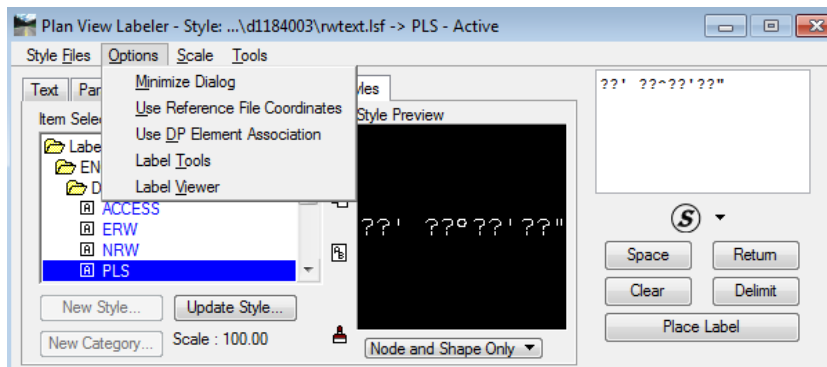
Plan View Labeler - Style: ...\d1184003\rwtext.lsf -> PLS - Active

Style Files Options Scale Tools

Minimize Dialog
Use Reference File Coordinates
Use DP Element Association
Label Tools
Label Viewer

Text Par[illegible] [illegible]yles

Item Selec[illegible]

Labe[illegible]
EN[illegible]
D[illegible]
ACCESS
ERW
NRW
PLS

Style Preview

??' ??°??'??"

New Style... Update Style...

New Category... Scale : 100.00

Node and Shape Only

??' ??^??'??"

Space Return
Clear Delimit
Place Label